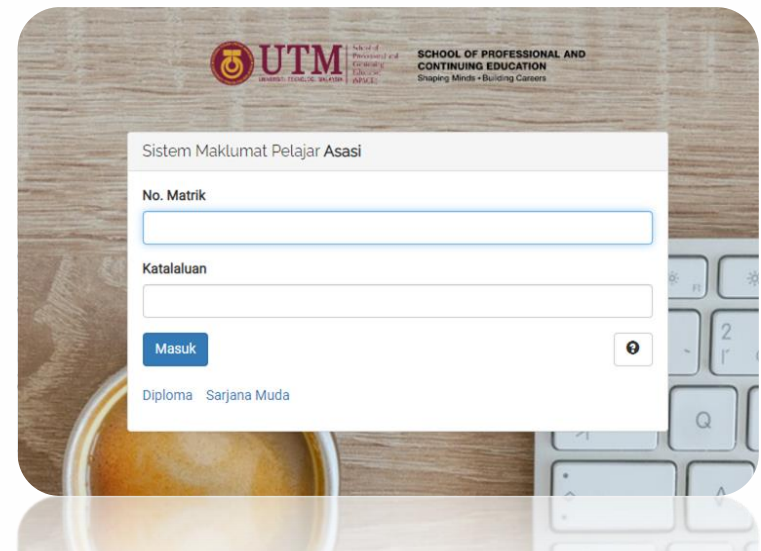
UTM UNIVERSITI TEKNOLOGI MALAYSIA School of Professional and Continuing Education (SPACE)

SCHOOL OF PROFESSIONAL AND CONTINUING EDUCATION
Shaping Minds • Building Careers

Sistem Maklumat Pelajar Asasi

No. Matrik

Katalaluan

Masuk

Diploma Sarjana Muda